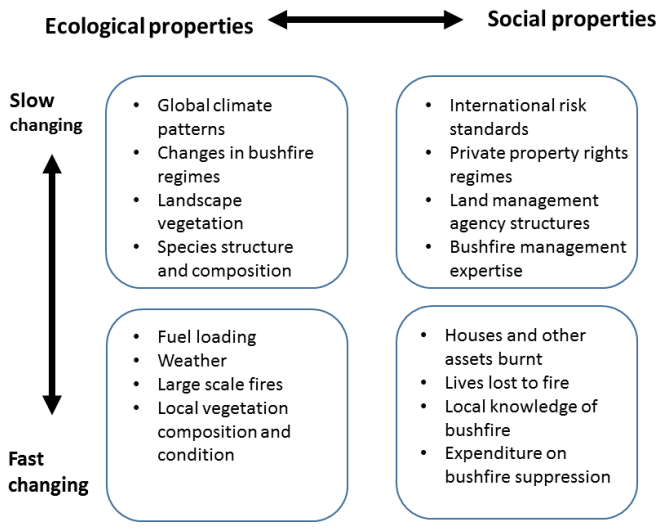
Ecological properties

Social properties

Slow changing

- Global climate patterns
- Changes in bushfire regimes
- Landscape vegetation
- Species structure and composition

- International risk standards
- Private property rights regimes
- Land management agency structures
- Bushfire management expertise

- Fuel loading
- Weather
- Large scale fires
- Local vegetation composition and condition

- Houses and other assets burnt
- Lives lost to fire
- Local knowledge of bushfire
- Expenditure on bushfire suppression

Fast changing